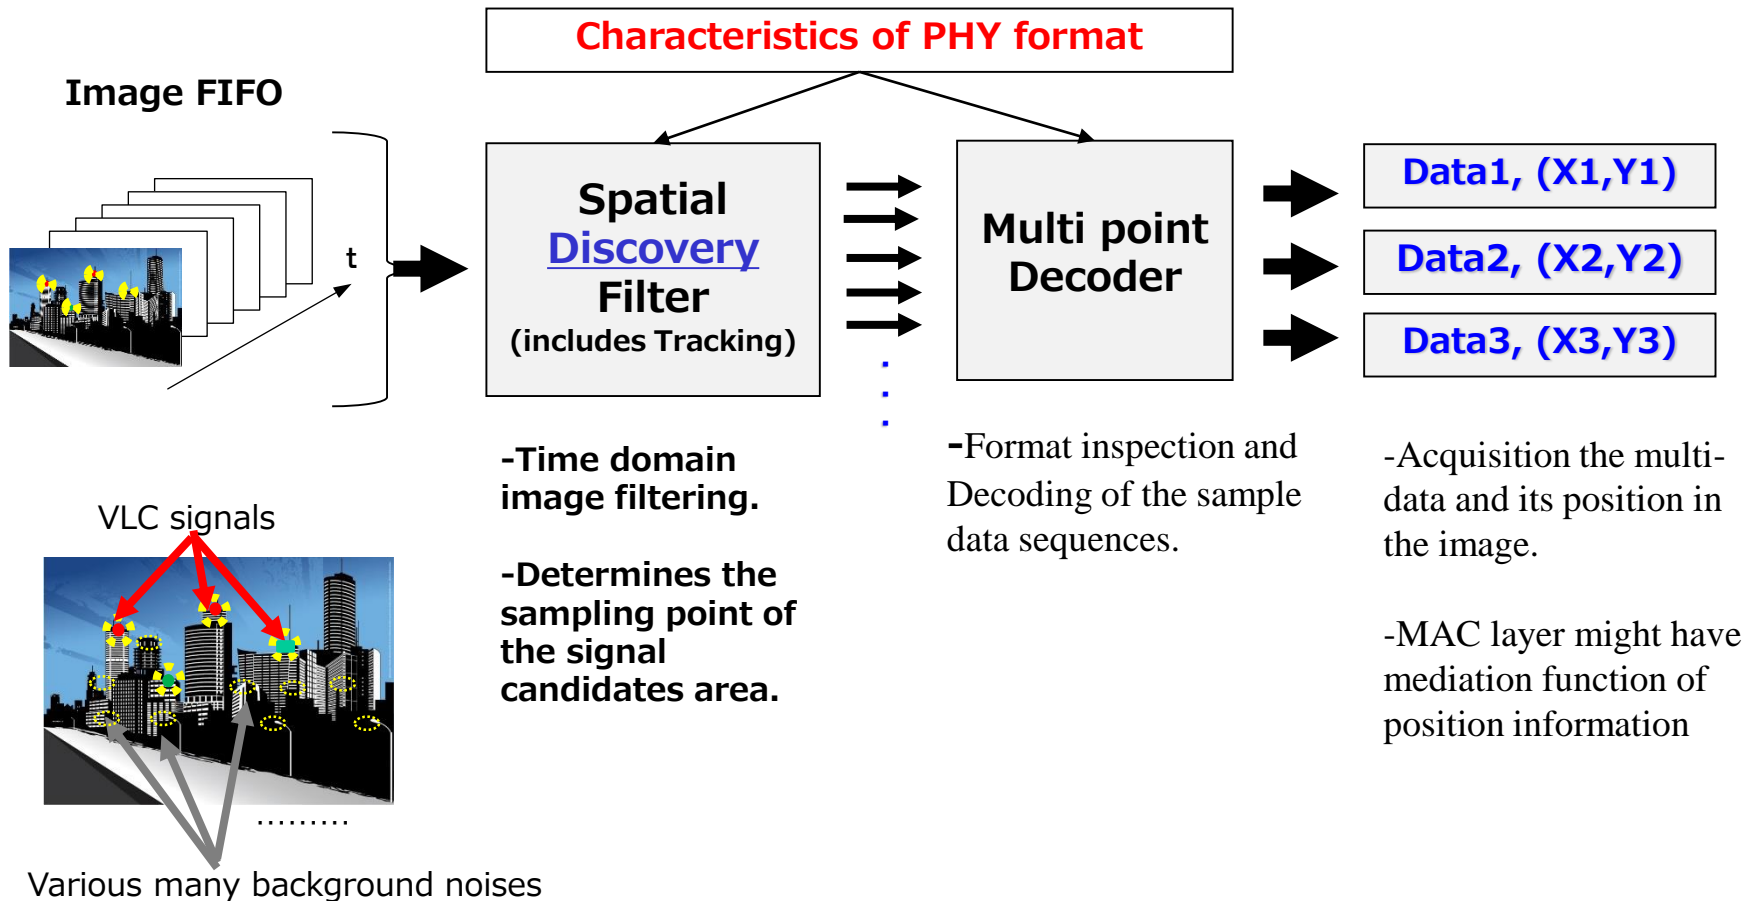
Characteristics of PHY format

Image FIFO

t

Spatial Discovery Filter (includes Tracking)

Multi point Decoder

Data1, (X1,Y1)

Data2, (X2,Y2)

Data3, (X3,Y3)

-Time domain image filtering.

-Determines the sampling point of the signal candidates area.

-Format inspection and Decoding of the sample data sequences.

-Acquisition the multi-data and its position in the image.

-MAC layer might have mediation function of position information

VLC signals

.........

Various many background noises